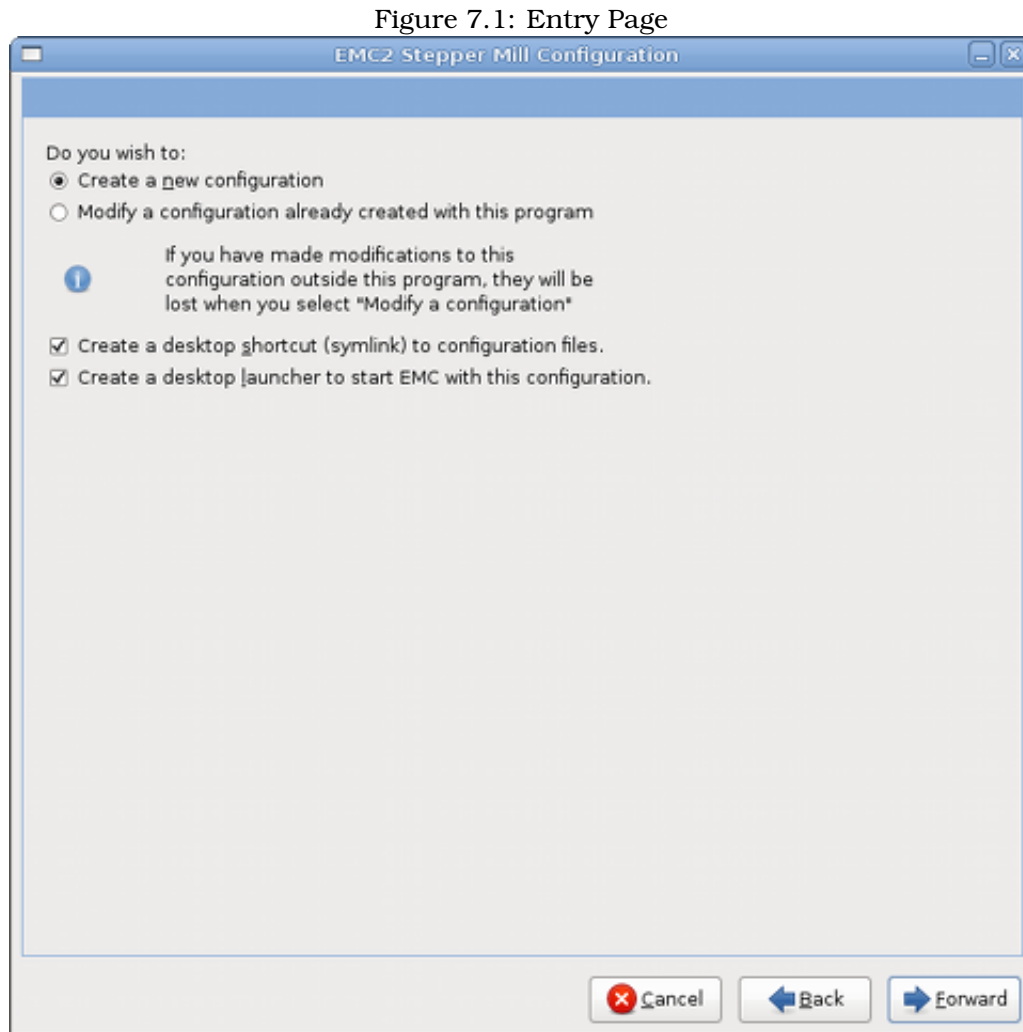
Figure 7.1: Entry Page

EMC2 Stepper Mill Configuration

Do you wish to:
Create a new configuration
Modify a configuration already created with this program

If you have made modifications to this configuration outside this program, they will be lost when you select "Modify a configuration"

Create a desktop shortcut (symlink) to configuration files.
Create a desktop launcher to start EMC with this configuration.

Cancel Back Forward